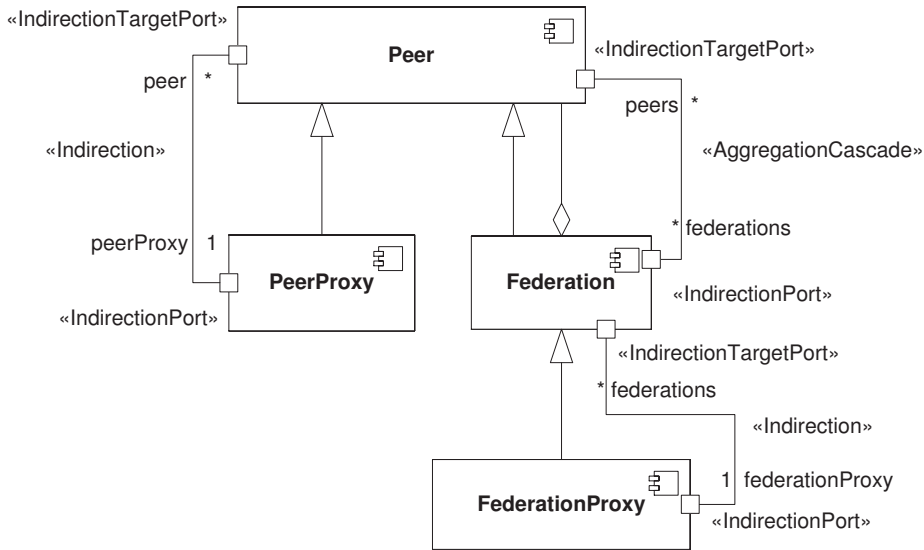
«IndirectionTargetPort»

Peer

«IndirectionTargetPort»

peer *

peers *

«Indirection»

«AggregationCascade»

* federations

peerProxy 1

PeerProxy

Federation

«IndirectionPort»

«IndirectionPort»

«IndirectionTargetPort»

* federations

«Indirection»

1 federationProxy

FederationProxy

«IndirectionPort»